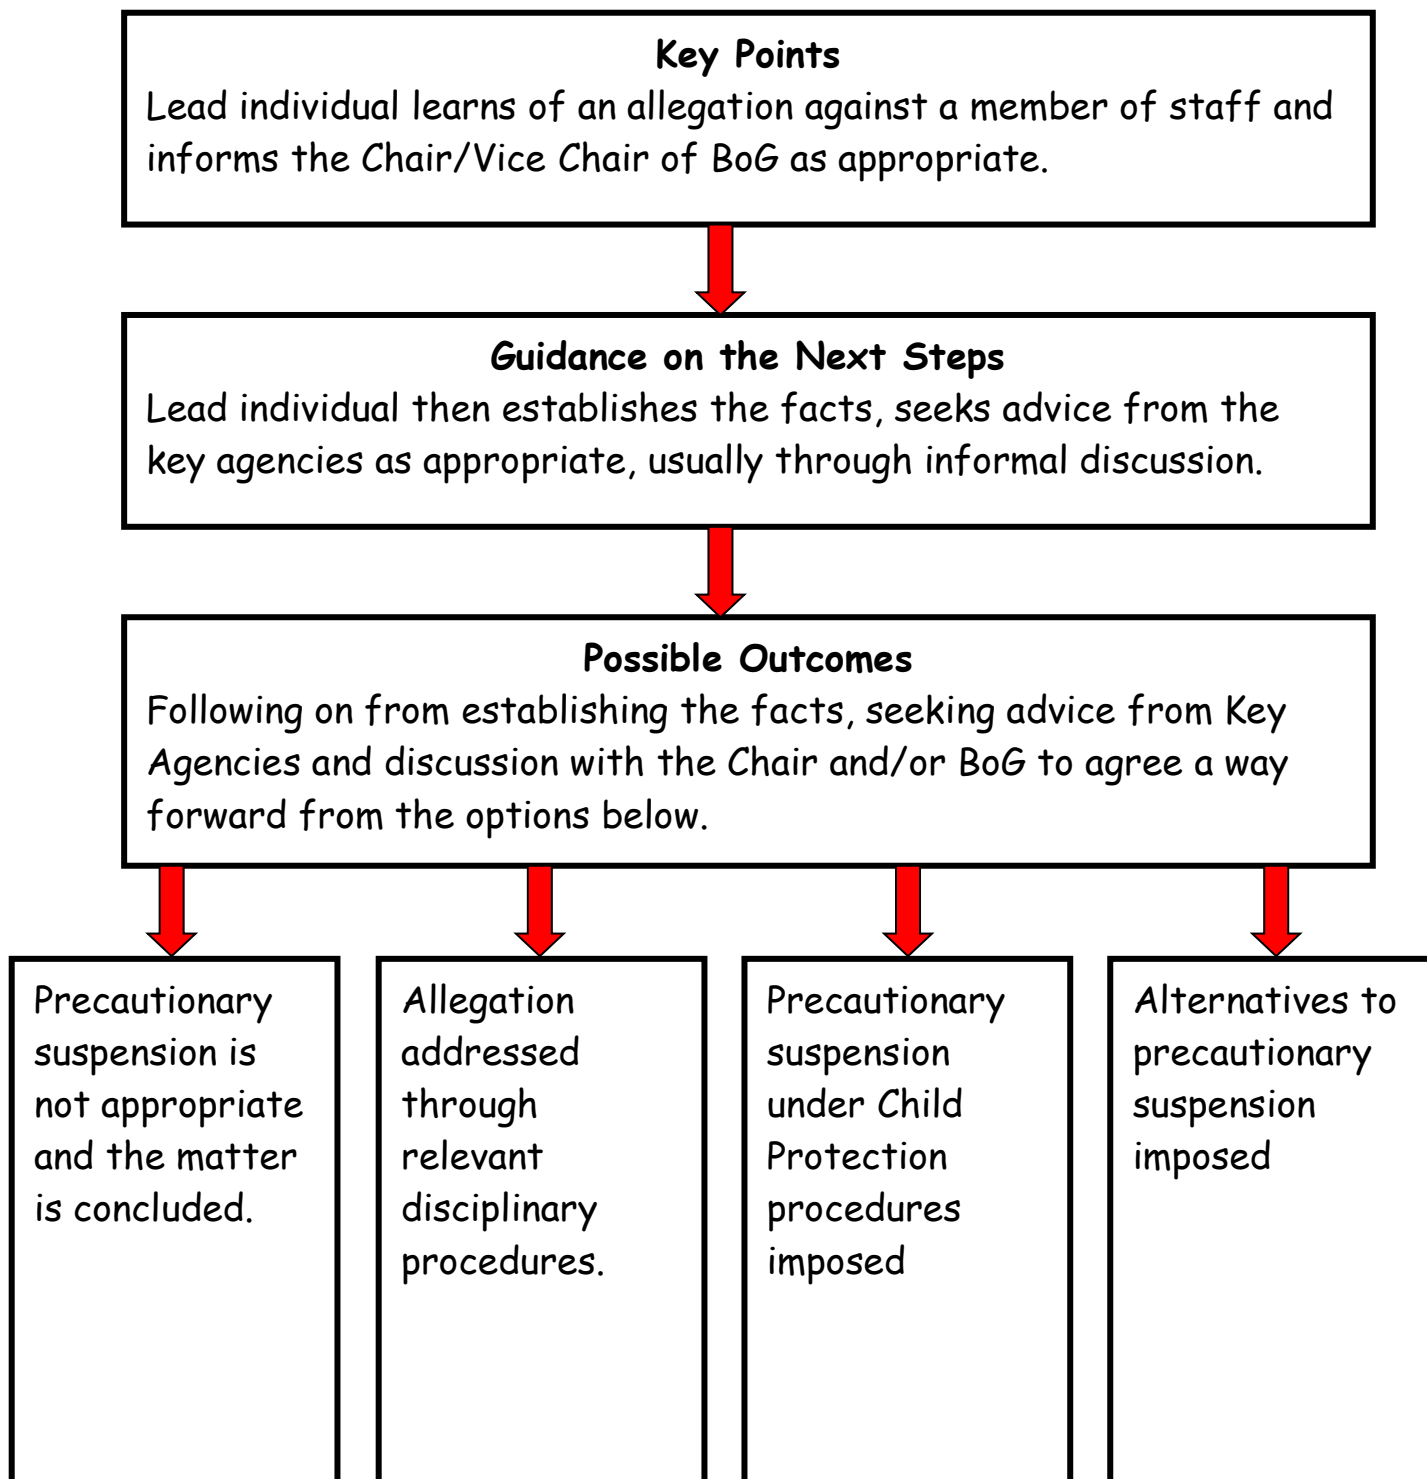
Key Points
Lead individual learns of an allegation against a member of staff and informs the Chair/Vice Chair of BoG as appropriate.

Guidance on the Next Steps
Lead individual then establishes the facts, seeks advice from the key agencies as appropriate, usually through informal discussion.

Possible Outcomes
Following on from establishing the facts, seeking advice from Key Agencies and discussion with the Chair and/or BoG to agree a way forward from the options below.

Precautionary suspension is not appropriate and the matter is concluded.

Allegation addressed through relevant disciplinary procedures.

Precautionary suspension under Child Protection procedures imposed

Alternatives to precautionary suspension imposed